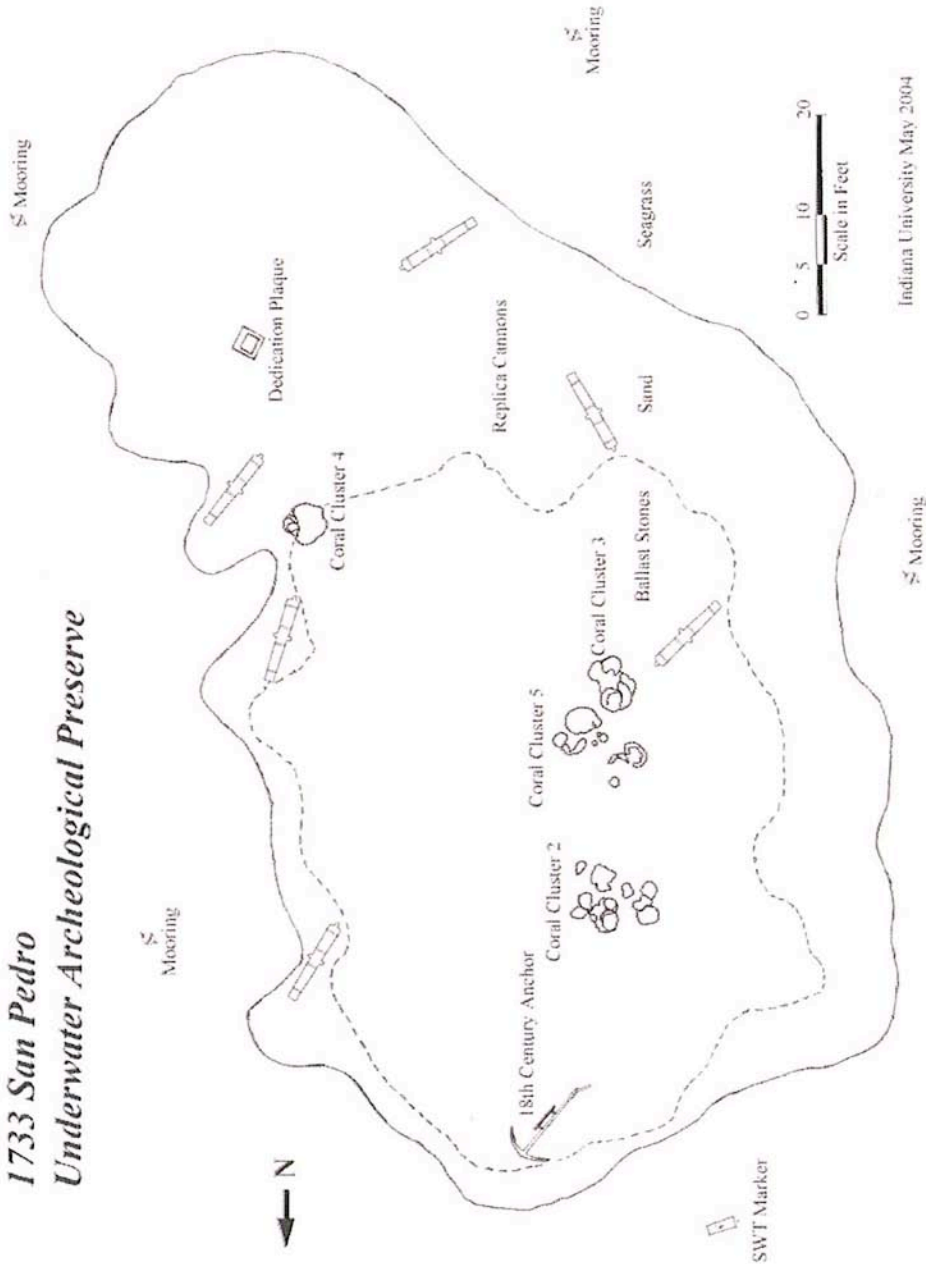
1733 San Pedro
Underwater Archeological Preserve

N

Mooring

Mooring

Mooring

Mooring

Dedication Plaque

Replica Cannons

Seagrass

Sand

Coral Cluster 4

Ballast Stones

Coral Cluster 3

Coral Cluster 5

Coral Cluster 2

18th Century Anchor

SWT Marker

0 5 10 20
Scale in Feet

Indiana University May 2004